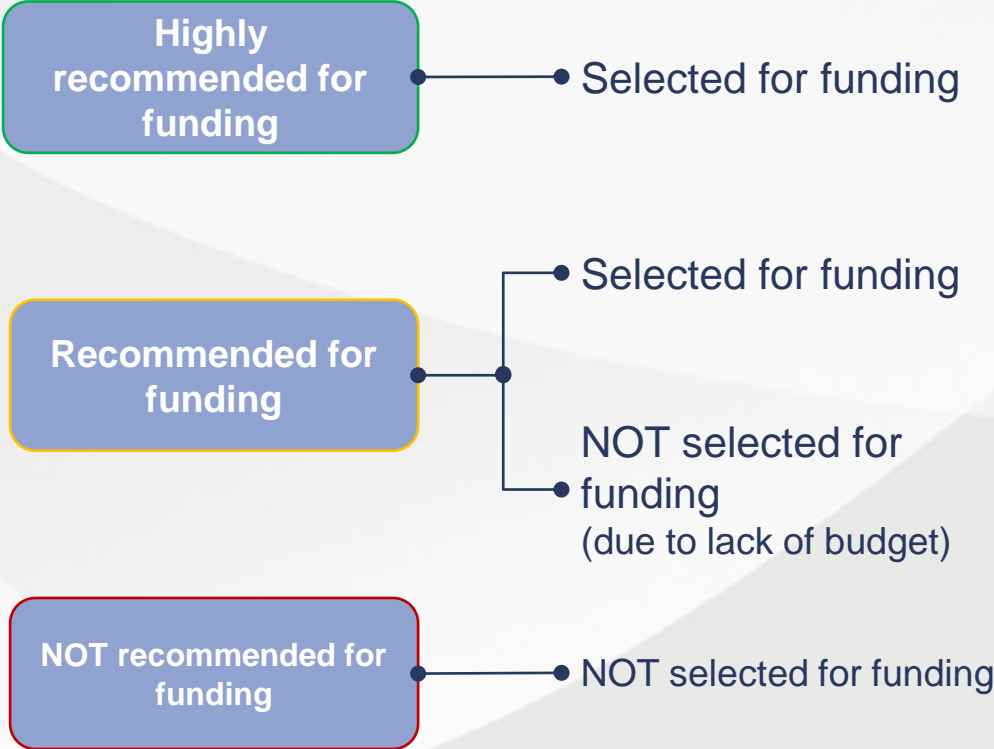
Highly recommended for funding

Selected for funding

Selected for funding

Recommended for funding

NOT selected for funding
(due to lack of budget)

NOT recommended for funding

NOT selected for funding